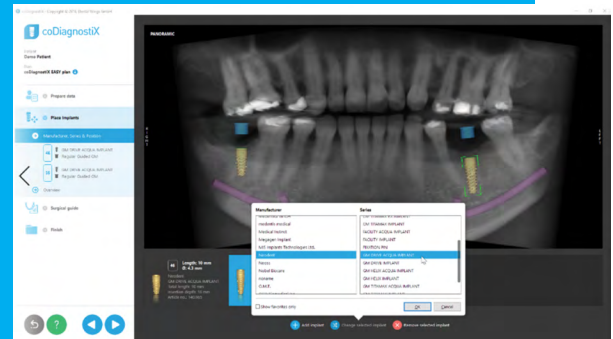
coDiagnostiX
Demo Patient
coDiagnostiX EASY plan
Prepare data
Place implants
Manufacturer, Series & Position
Overview
Surgical guide
Finish
PANORAMIC
Manufacturer
Medical Instinct
Megagen Implant
Neodent
Nobel Biocare
Series
SM BLX ACQUA IMPLANT
SM DRIVE ACQUA IMPLANT
SM DRIVE IMPLANT
Show favorites only
Length: 10 mm
Ø: 4.3 mm
OK
Cancel
Add implant
Change selected implant
Remove selected implant